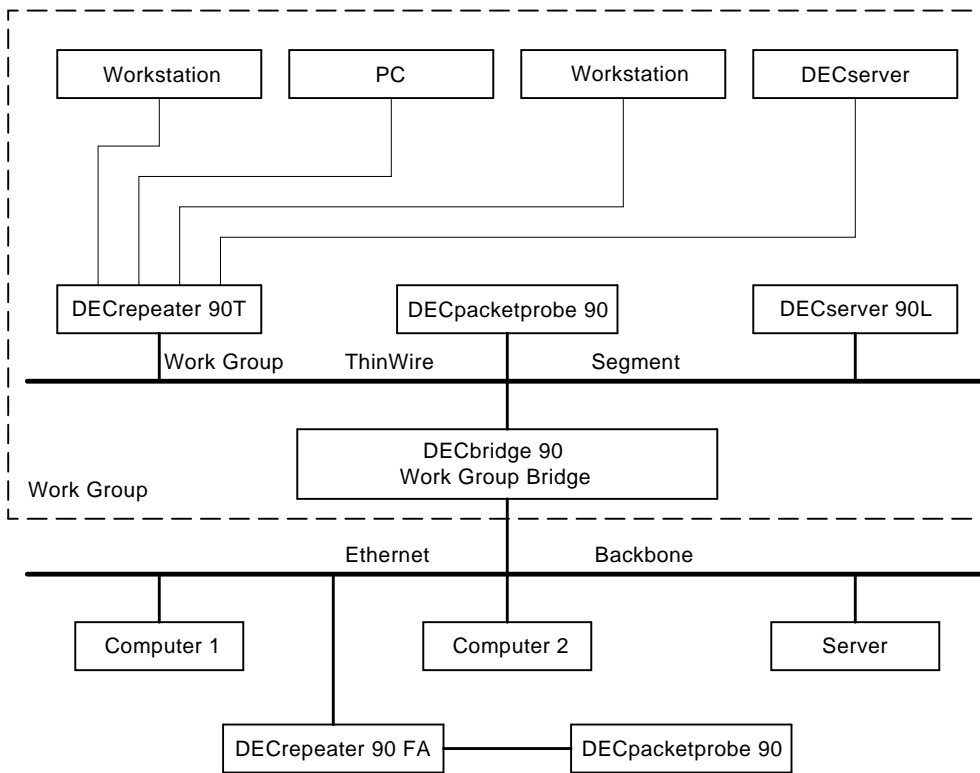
Workstation

PC

Workstation

DECserver

DECrepeater 90T

DECpacketprobe 90

DECserver 90L

Work Group

ThinWire

Segment

DECbridge 90
Work Group Bridge

Work Group

Ethernet

Backbone

Computer 1

Computer 2

Server

DECrepeater 90 FA

DECpacketprobe 90